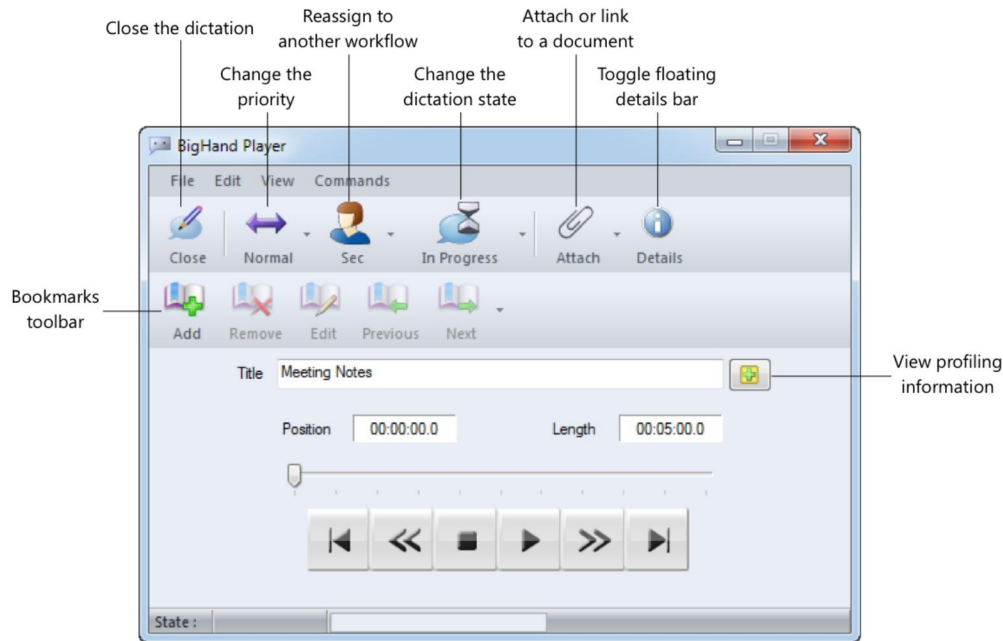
Close the dictation

Reassign to another workflow

Attach or link to a document

Change the priority

Change the dictation state

Toggle floating details bar

BigHand Player

File Edit View Commands

Close Normal Sec In Progress Attach Details

Bookmarks toolbar

Add Remove Edit Previous Next

Title Meeting Notes

View profiling information

Position 00:00:00.0 Length 00:05:00.0

State :